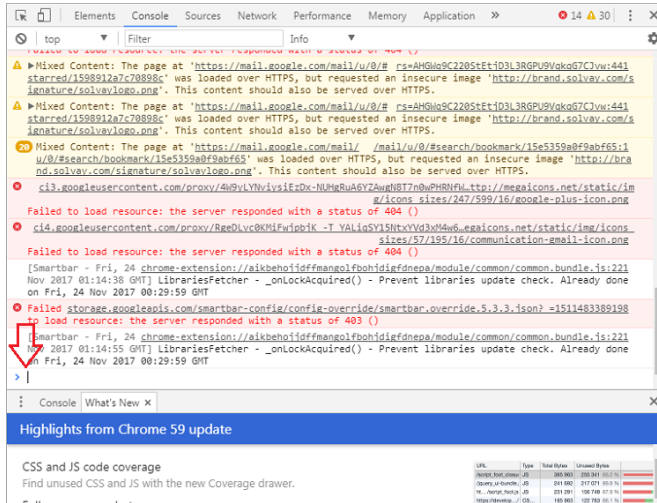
Elements Console Sources Network Performance Memory Application ⊗ 14 ⚠ 30 ⋮ ✕

⊘ top ▼ Filter Info ▼ ⚙

Failed to load resource: the server responded with a status of 404 ()

▶Mixed Content: The page at 'https://mail.google.com/mail/u/0/# rs=AHGWq9C220StEtjD3L3RGPU9VqkqG7CJvw:441 starred/1598912a7c70898c' was loaded over HTTPS, but requested an insecure image 'http://brand.solvay.com/s ignature/solvaylogo.png'. This content should also be served over HTTPS.

▶Mixed Content: The page at 'https://mail.google.com/mail/u/0/# rs=AHGWq9C220StEtjD3L3RGPU9VqkqG7CJvw:441 starred/1598912a7c70898c' was loaded over HTTPS, but requested an insecure image 'http://brand.solvay.com/s ignature/solvaylogo.png'. This content should also be served over HTTPS.

20 Mixed Content: The page at 'https://mail.google.com/mail/ /mail/u/0/#search/bookmark/15e5359a0f9abf65:1 u/0/#search/bookmark/15e5359a0f9abf65' was loaded over HTTPS, but requested an insecure image 'http://brand.solvay.com/signature/solvaylogo.png'. This content should also be served over HTTPS.

ci3.googleusercontent.com/proxy/4W9vLYNvivsiEzDx-NUHgRuA6YZAwgN8T7n0wPHRNfW…ttp://megaicons.net/static/img/icons sizes/247/599/16/google-plus-icon.png
Failed to load resource: the server responded with a status of 404 ()

ci4.googleusercontent.com/proxy/RgeDLvc0KMiFwjpbiK -T YALiqSY15NtxYVd3xM4w6…egaicons.net/static/img/icons sizes/57/195/16/communication-gmail-icon.png
Failed to load resource: the server responded with a status of 404 ()

[Smartbar - Fri, 24 chrome-extension://aikbehojjdffmangolfbohidigfdnepa/module/common/common.bundle.js:221 Nov 2017 01:14:38 GMT] LibrariesFetcher - _onLockAcquired() - Prevent libraries update check. Already done on Fri, 24 Nov 2017 00:29:59 GMT

Failed storage.googleapis.com/smartbar-config/config-override/smartbar.override.5.3.3.json? =1511483389198 to load resource: the server responded with a status of 403 ()

[Smartbar - Fri, 24 chrome-extension://aikbehojjdffmangolfbohidigfdnepa/module/common/common.bundle.js:221 Nov 2017 01:14:55 GMT] LibrariesFetcher - _onLockAcquired() - Prevent libraries update check. Already done on Fri, 24 Nov 2017 00:29:59 GMT

Console What's New ✕

Highlights from Chrome 59 update

CSS and JS code coverage
Find unused CSS and JS with the new Coverage drawer.

URL Type Total Bytes Unused Bytes